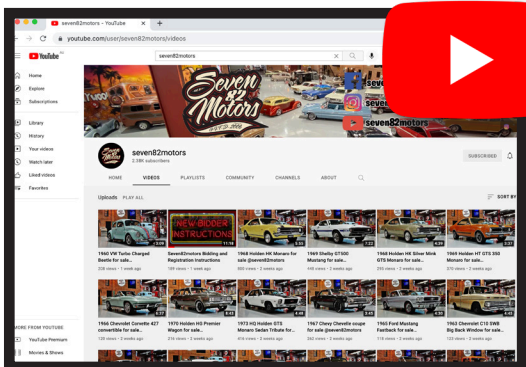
seven82motors - YouTube

youtube.com/user/seven82motors/videos

YouTube

seven82motors

Home

Explore

Subscriptions

Library

History

Your videos

Watch later

Liked videos

Favorites

MORE FROM YOUTUBE

YouTube Premium

Movies & Shows

Seven 82 Motors

seven82motors

seven82motors

seven82motors

seven82motors

2.16K subscribers

SUBSCRIBED

HOME

VIDEOS

PLAYLISTS

COMMUNITY

CHANNELS

ABOUT

Uploads PLAY ALL

SORT BY

NEW BIDDER INSTRUCTIONS

1960 VW Turbo Charged Beetle for sale...
208 views • 1 week ago

Seven82motors Bidding and Registration Instructions
189 views • 1 week ago

1968 Holden HK Monaro for sale @seven82motors
805 views • 2 weeks ago

1969 Shelby GT500 Mustang for sale...
448 views • 2 weeks ago

1968 Holden HK Silver Mink GTS Monaro for sale...
250 views • 2 weeks ago

1969 Holden HT GTS 350 Monaro for sale...
370 views • 2 weeks ago

1966 Chevrolet Corvette 427 convertible for sale...
139 views • 3 weeks ago

1970 Holden HG Premier Wagon for sale...
216 views • 3 weeks ago

1973 HQ Holden GTS Monaro Sedan Tribute for...
416 views • 3 weeks ago

1967 Chevy Chevelle coupe for sale @seven82motors
362 views • 3 weeks ago

1965 Ford Mustang Fastback for sale...
118 views • 3 weeks ago

1963 Chevrolet C10 SWB Big Back Window for sale...
123 views • 3 weeks ago